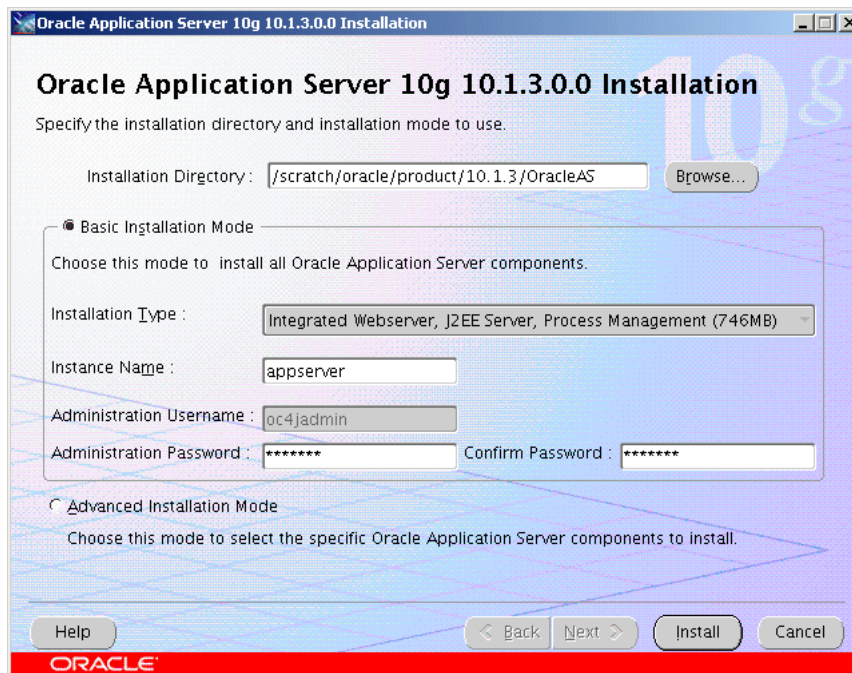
Oracle Application Server 10g 10.1.3.0.0 Installation

Oracle Application Server 10g 10.1.3.0.0 Installation

Specify the installation directory and installation mode to use.

Installation Directory : /scratch/oracle/product/10.1.3/OracleAS Browse...

Basic Installation Mode

Choose this mode to install all Oracle Application Server components.

Installation Type : Integrated Webserver, J2EE Server, Process Management (746MB)

Instance Name : appserver

Administration Username : oc4jadmin

Administration Password : ******* Confirm Password : *******

Advanced Installation Mode

Choose this mode to select the specific Oracle Application Server components to install.

Help < Back Next > Install Cancel

ORACLE